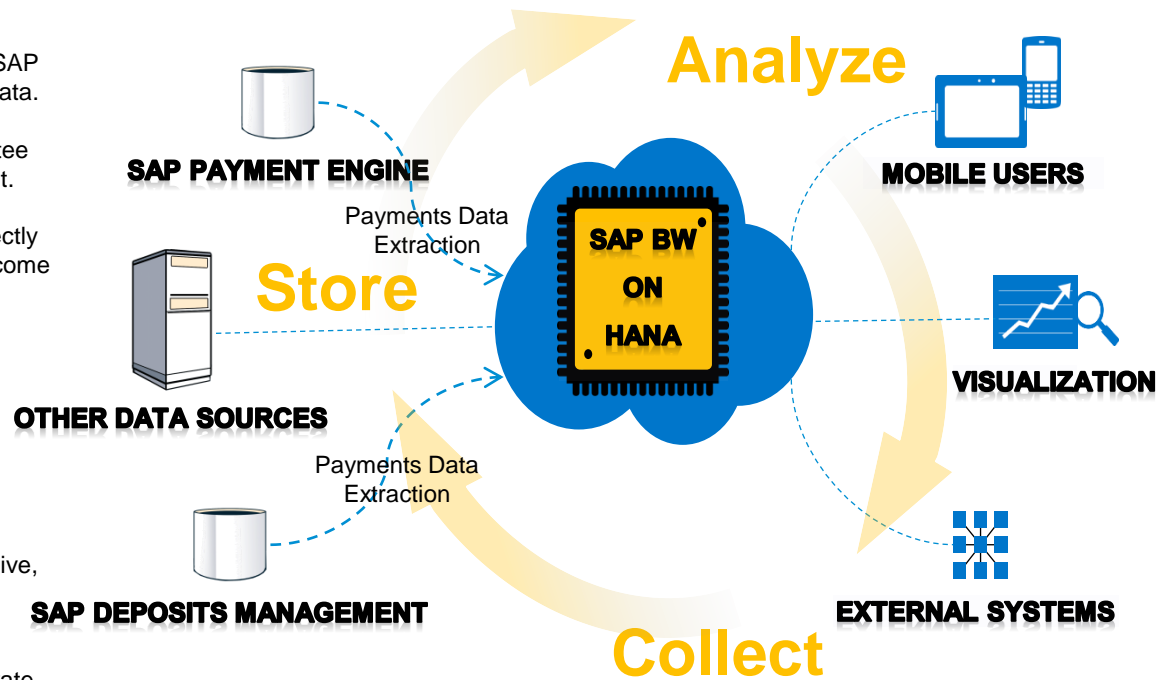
SAP
ata.

tee
t.

ectly
come

ive,

ate

SAP PAYMENT ENGINE

Payments Data Extraction

Store

OTHER DATA SOURCES

Payments Data Extraction

SAP DEPOSITS MANAGEMENT

Analyze

SAP BW ON HANA

MOBILE USERS

VISUALIZATION

EXTERNAL SYSTEMS

Collect